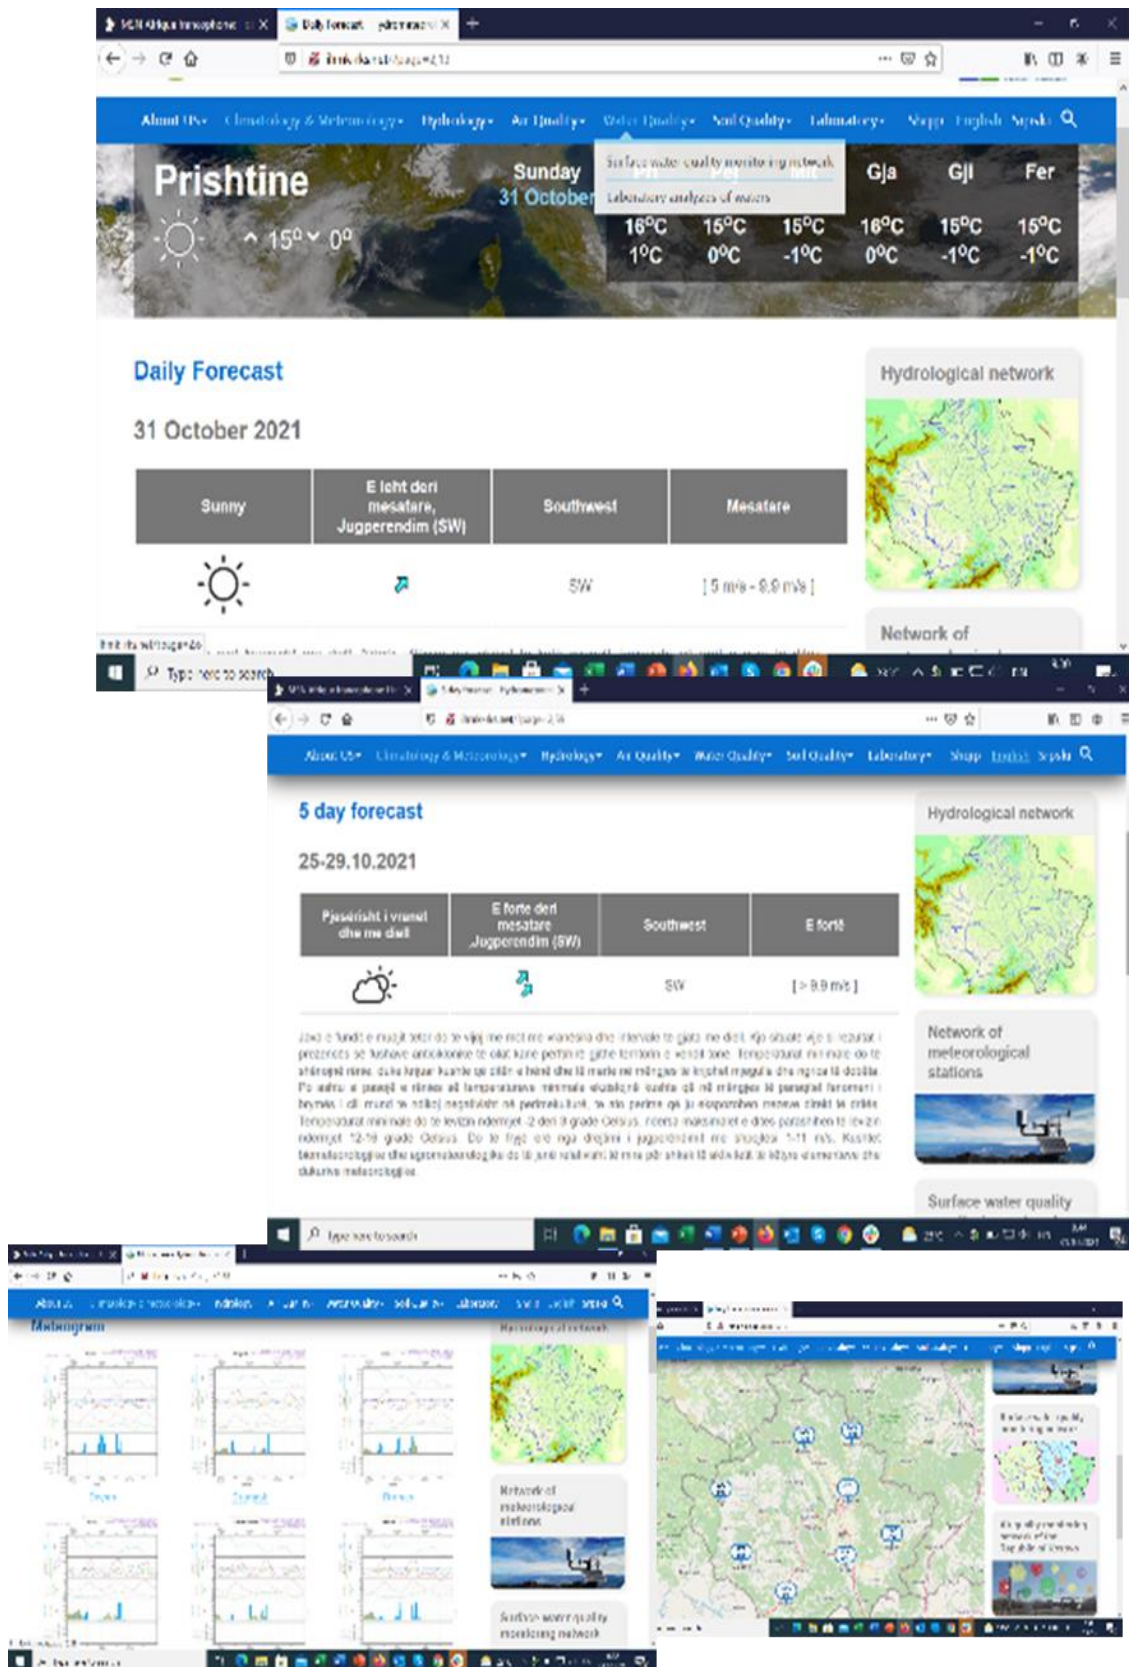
Daily Forecast × +

About Us▾ Climatology & Meteorology▾ Hydrology▾ Air Quality▾ Water Quality▾ Soil Quality▾ Laboratory▾ Shqip English Srpski

Surface water quality monitoring network
Laboratory analyses of waters

Prishtine

Sunday 31 October

^ 15º ˅ 0º

| Gja | Gjl | Fer |
|---|---|---|
| 16ºC 1ºC | 15ºC 0ºC | 15ºC -1ºC | 16ºC 0ºC | 15ºC -1ºC | 15ºC -1ºC |

Daily Forecast

31 October 2021

| Sunny | E lehtë deri mesatare, Jugperendim (SW) | Southwest | Mesatare |
|---|---|---|---|
| | | SW | [ 5 m/s - 9.9 m/s ] |

Hydrological network

Network of

Type here to search

About Us▾ Climatology & Meteorology▾ Hydrology▾ Air Quality▾ Water Quality▾ Soil Quality▾ Laboratory▾ Shqip English Srpski

5 day forecast

25-29.10.2021

| Pjesërisht i vranët dhe me diell | E fortë deri mesatare Jugperendim (SW) | Southwest | E fortë |
|---|---|---|---|
| | | SW | [ > 9.9 m/s ] |

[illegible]

Hydrological network

Network of meteorological stations

Surface water quality

Type here to search

Meteogram

Meteorological network

Network of meteorological stations

Surface water quality monitoring network

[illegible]